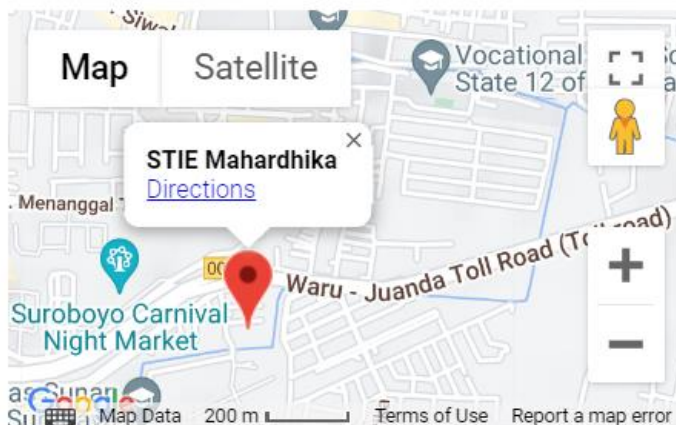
Siwal

Map Satellite

Vocational State 12 of

STIE Mahardhika
Directions

Menanggal

Waru - Juanda Toll Road (Toll Road)

Suroboyo Carnival Night Market

Map Data 200 m Terms of Use Report a map error